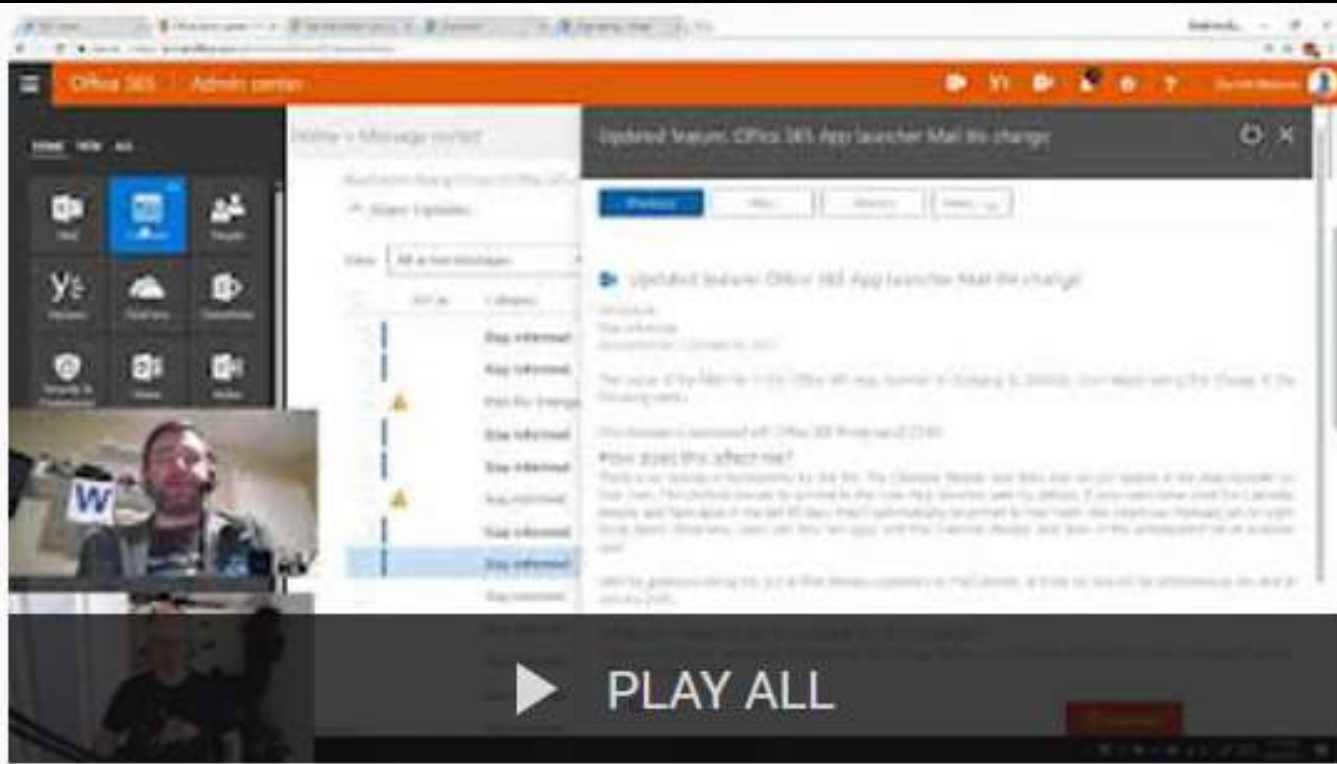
Office 365 | Admin center

Home > Message center

Updated feature: Office 365 App launcher Mail tile change

^ Major Updates

View: All active messages

Stay informed
Stay informed
Plan for change
Stay informed
Stay informed
Stay informed
Stay informed
Stay informed
Stay informed

Updated feature: Office 365 App launcher Mail tile change

How does this affect me?

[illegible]

PLAY ALL